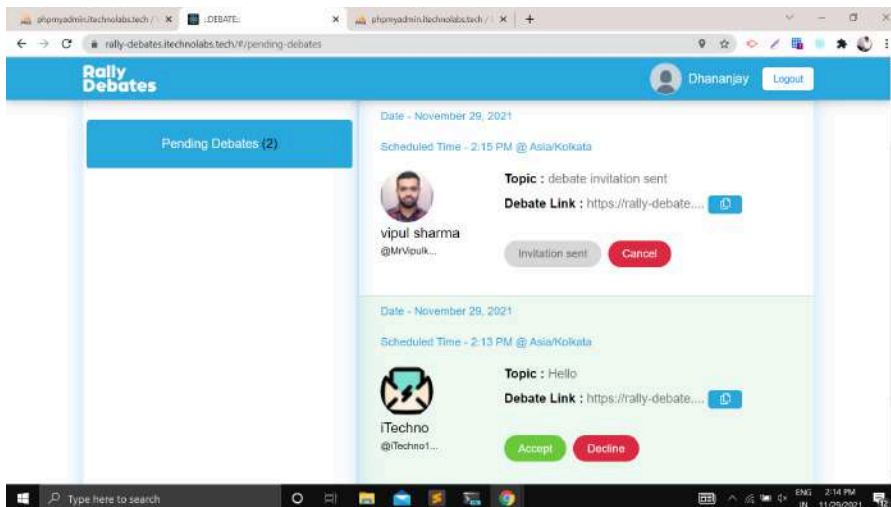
phpmyadmin.itechnolabs.tech / ×
:DEBATE: ×
phpmyadmin.itechnolabs.tech / ×
+

rally-debates.itechnolabs.tech/#/pending-debates

Rally Debates

Dhananjay
Logout

Pending Debates (2)

Date - November 29, 2021

Scheduled Time - 2:15 PM @ Asia/Kolkata

vipul sharma
@MrVipulk...

Topic : debate invitation sent

Debate Link : https://rally-debate....

Invitation sent
Cancel

Date - November 29, 2021

Scheduled Time - 2:13 PM @ Asia/Kolkata

iTechno
@iTechno1...

Topic : Hello

Debate Link : https://rally-debate....

Accept
Decline

Type here to search

ENG IN
2:14 PM
11/29/2021